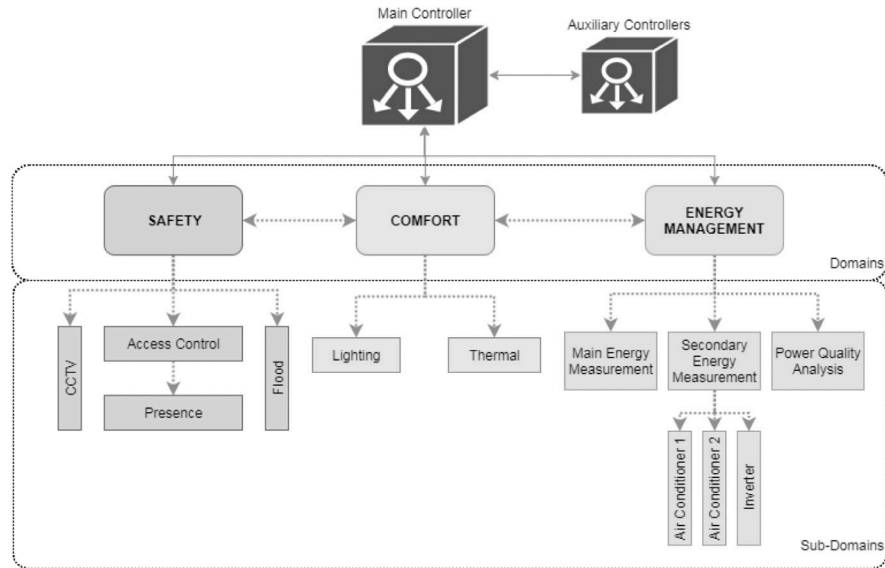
Main Controller

Auxiliary Controllers

SAFETY

COMFORT

ENERGY MANAGEMENT

Domains

CCTV

Access Control

Presence

Flood

Lighting

Thermal

Main Energy Measurement

Secondary Energy Measurement

Power Quality Analysis

Air Conditioner 1

Air Conditioner 2

Inverter

Sub-Domains